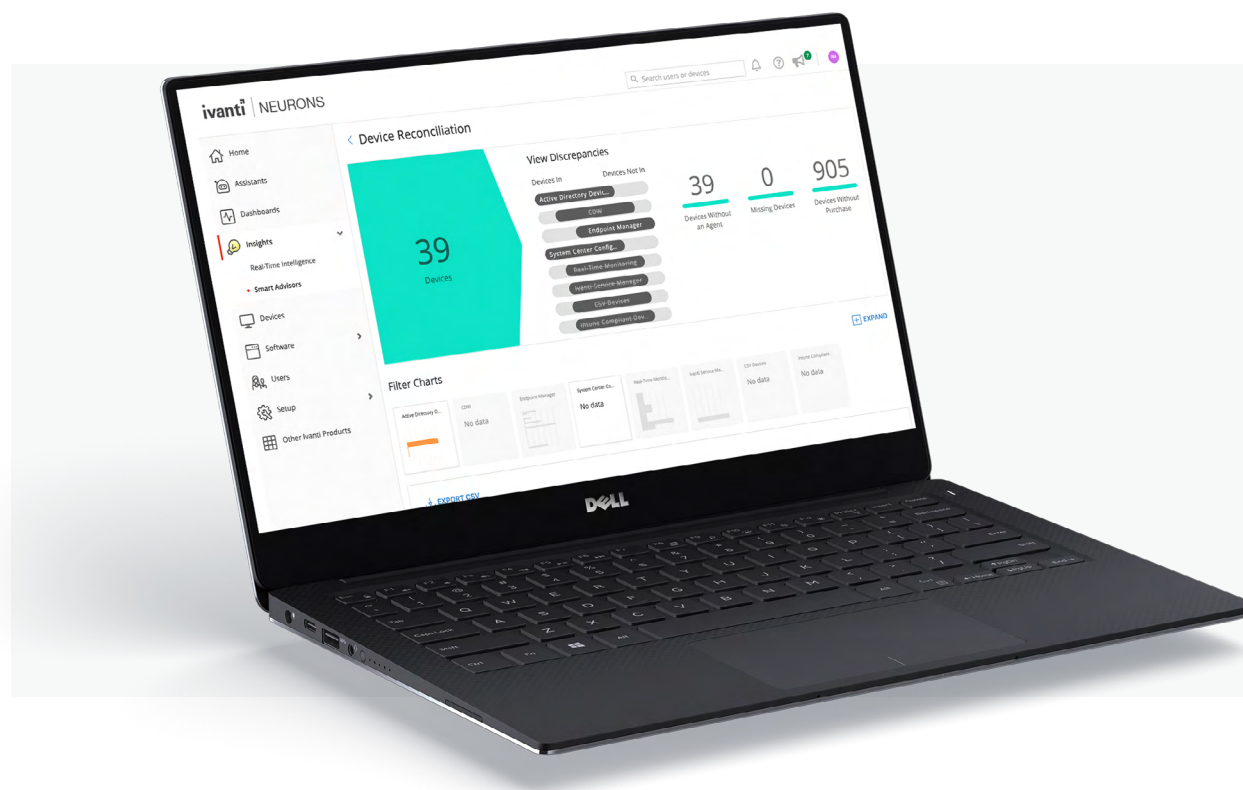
Search users or devices

ivanti | NEURONS

Home
Assistants
Dashboards
Insights
Real-Time Intelligence
Smart Advisors
Devices
Software
Users
Setup
Other Ivanti Products

Device Reconciliation

39
Devices

View Discrepancies
Devices In
Devices Not In
Active Directory Devi...
CDW
Endpoint Manager
System Center Config...
Real-Time Monitoring
Ivanti Service Manager
CSV Devices
Intune Compliant Dev...

39
Devices Without an Agent

0
Missing Devices

905
Devices Without Purchase

EXPAND

Filter Charts

Active Directory D...
CDW
No data
Endpoint Manager
System Center Co...
No data
Real-Time Monito...
Ivanti Service Ma...
CSV Devices
No data
Intune Complian...
No data

EXPORT CSV

DELL